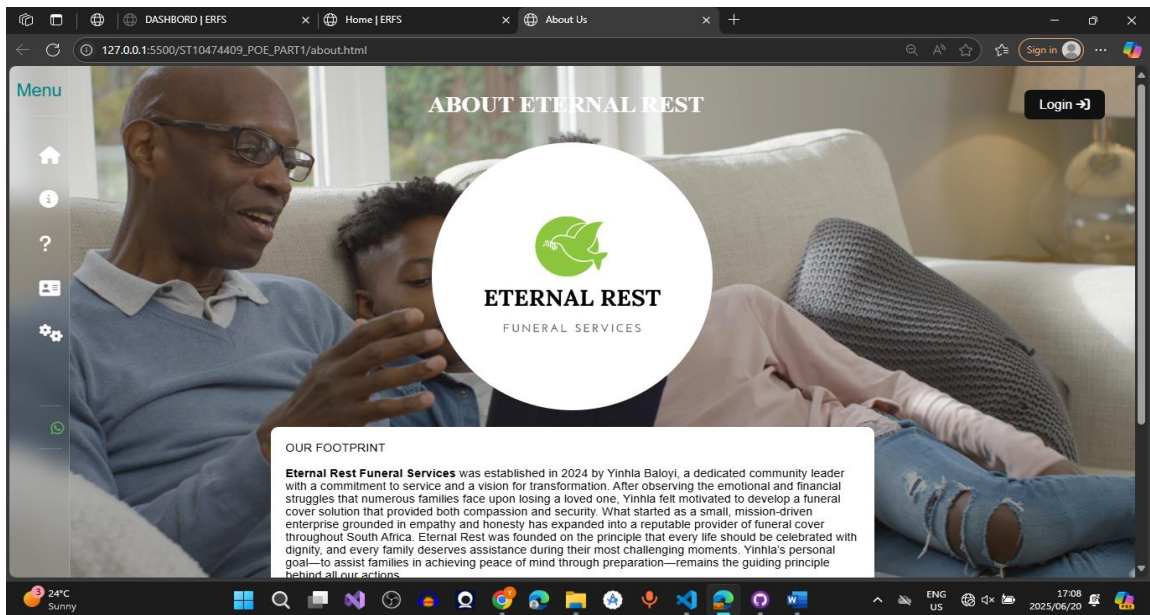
DASHBORD | ERFS
Home | ERFS
About Us
127.0.0.1:5500/ST10474409_POE_PART1/about.html
Sign in

Menu

ABOUT ETERNAL REST

Login

ETERNAL REST
FUNERAL SERVICES

OUR FOOTPRINT

**Eternal Rest Funeral Services** was established in 2024 by Yinhla Baloyi, a dedicated community leader with a commitment to service and a vision for transformation. After observing the emotional and financial struggles that numerous families face upon losing a loved one, Yinhla felt motivated to develop a funeral cover solution that provided both compassion and security. What started as a small, mission-driven enterprise grounded in empathy and honesty has expanded into a reputable provider of funeral cover throughout South Africa. Eternal Rest was founded on the principle that every life should be celebrated with dignity, and every family deserves assistance during their most challenging moments. Yinhla's personal goal—to assist families in achieving peace of mind through preparation—remains the guiding principle behind all our actions.

3
24°C
Sunny
ENG
US
17:08
2025/06/20